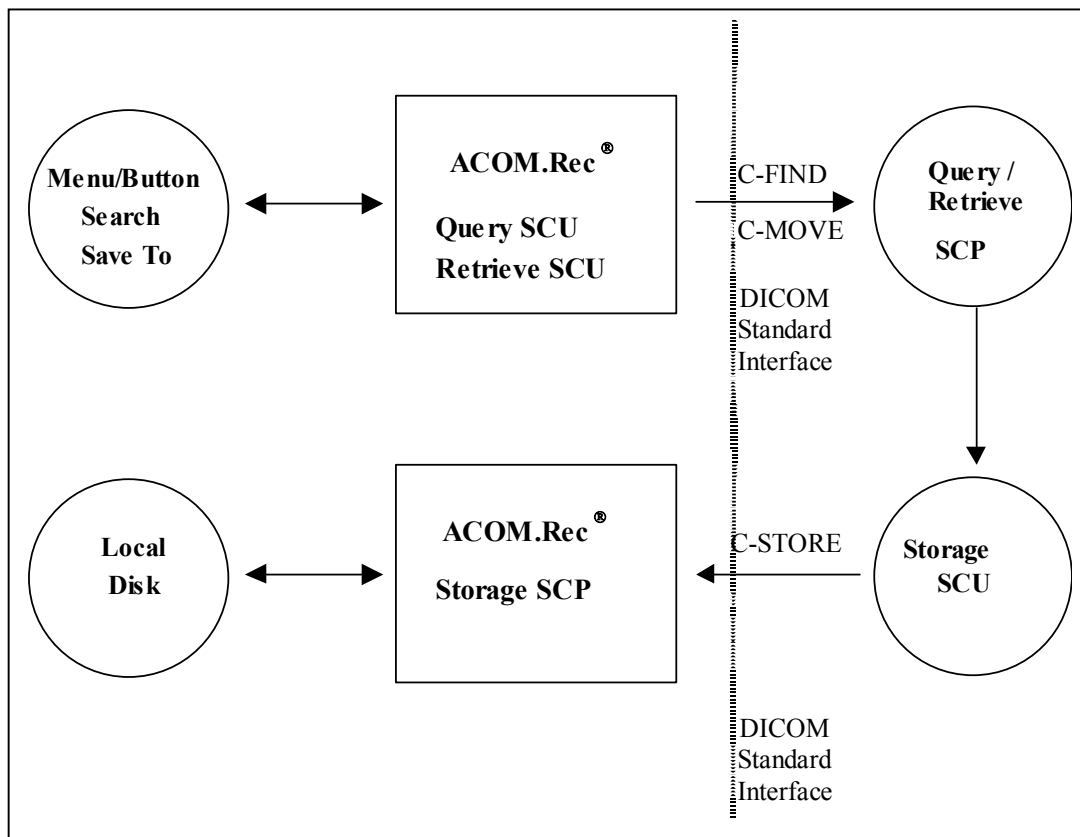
Menu/Button
Search
Save To

ACOM.Rec®
Query SCU
Retrieve SCU

C-FIND
C-MOVE

Query /
Retrieve
SCP

DICOM
Standard
Interface

Local
Disk

ACOM.Rec®
Storage SCP

C-STORE

Storage
SCU

DICOM
Standard
Interface